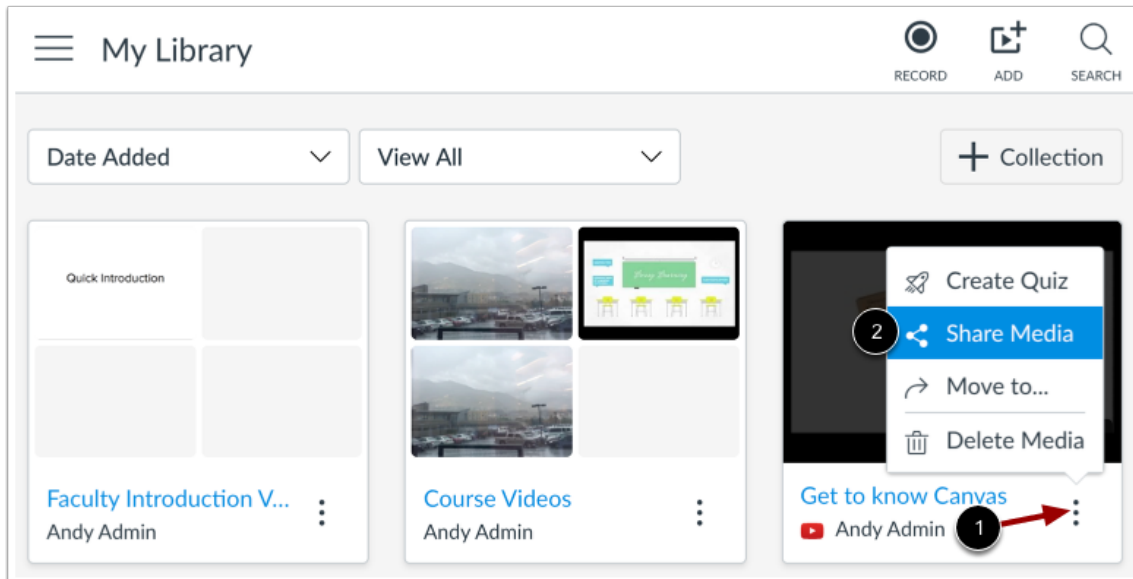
My Library

RECORD ADD SEARCH

Date Added

View All

+ Collection

Quick Introduction

Faculty Introduction V...
Andy Admin

Course Videos
Andy Admin

Create Quiz
2
Share Media
Move to...
Delete Media

Get to know Canvas
Andy Admin
1